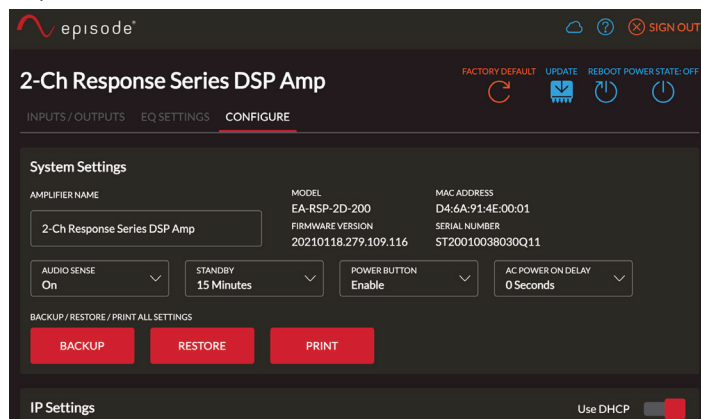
episode®

SIGN OUT

2-Ch Response Series DSP Amp

FACTORY DEFAULT UPDATE REBOOT POWER STATE: OFF

INPUTS / OUTPUTS EQ SETTINGS CONFIGURE

System Settings

AMPLIFIER NAME

2-Ch Response Series DSP Amp

MODEL
EA-RSP-2D-200

FIRMWARE VERSION
20210118.279.109.116

MAC ADDRESS
D4:6A:91:4E:00:01

SERIAL NUMBER
ST20010038030Q11

AUDIO SENSE
On

STANDBY
15 Minutes

POWER BUTTON
Enable

AC POWER ON DELAY
0 Seconds

BACKUP / RESTORE / PRINT ALL SETTINGS

BACKUP RESTORE PRINT

IP Settings

Use DHCP